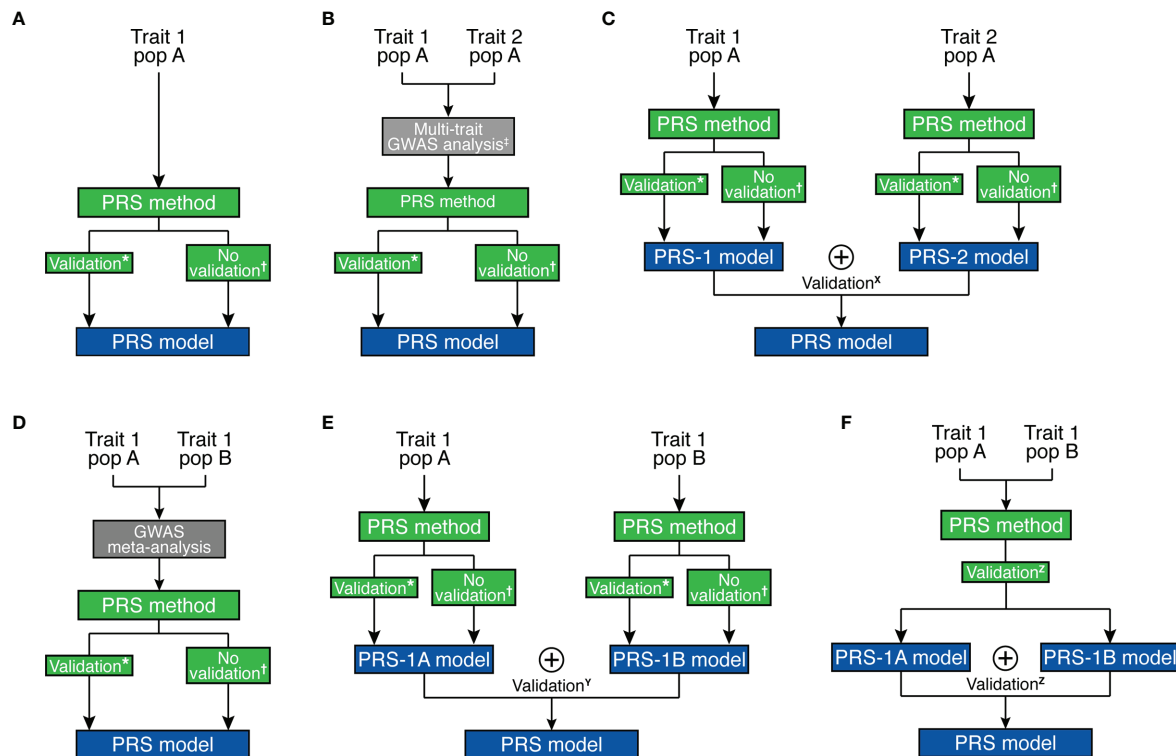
A

Trait 1
pop A

PRS method

Validation*

No validation†

PRS model

B

Trait 1
pop A

Trait 2
pop A

Multi-trait GWAS analysis‡

PRS method

Validation*

No validation†

PRS model

C

Trait 1
pop A

PRS method

Validation*

No validation†

PRS-1 model

Trait 2
pop A

PRS method

Validation*

No validation†

PRS-2 model

$\oplus$

Validation$^x$

PRS model

D

Trait 1
pop A

Trait 1
pop B

GWAS meta-analysis

PRS method

Validation*

No validation†

PRS model

E

Trait 1
pop A

PRS method

Validation*

No validation†

PRS-1A model

Trait 1
pop B

PRS method

Validation*

No validation†

PRS-1B model

$\oplus$

Validation$^y$

PRS model

F

Trait 1
pop A

Trait 1
pop B

PRS method

Validation$^z$

PRS-1A model

$\oplus$

PRS-1B model

Validation$^z$

PRS model